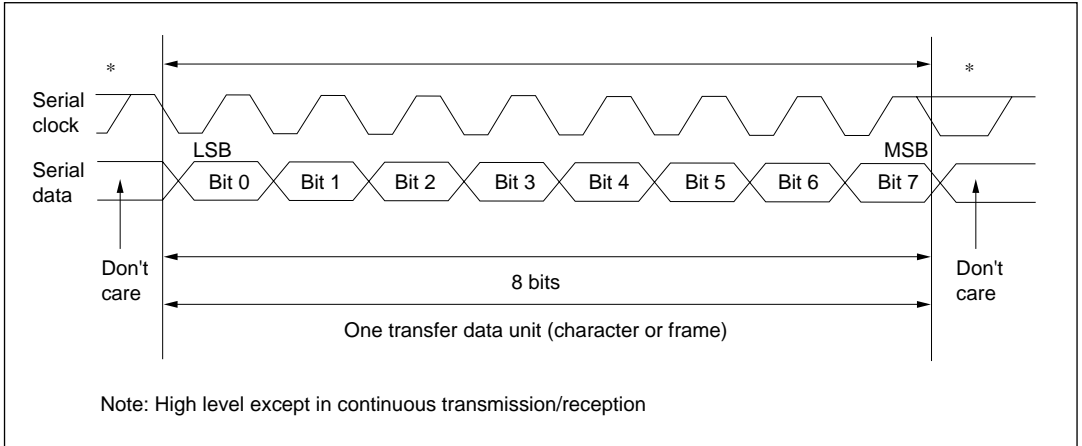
*

*

Serial clock

Serial data

LSB

MSB

Bit 0

Bit 1

Bit 2

Bit 3

Bit 4

Bit 5

Bit 6

Bit 7

Don't care

Don't care

8 bits

One transfer data unit (character or frame)

Note: High level except in continuous transmission/reception